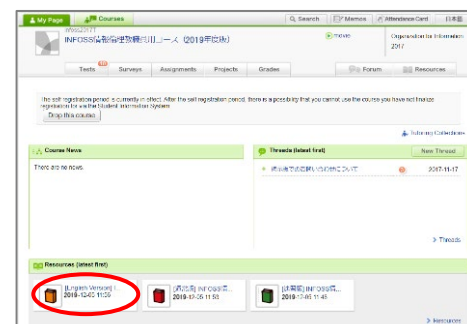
My Page
Courses
Search
Memos
Attendance Card
日本語
INFOSS2017
INFOSS情報倫理教材[日]コース (2019年度版)
moves
Organization for Information
2017
Tests
Surveys
Assignments
Projects
Grades
Forum
Resources
The self registration period is currently in effect. After the self registration period, there is a possibility that you cannot use the course you have not finalize registration for via the Student Information System.
Drop this course
Subscribe Collection
Course News
There are no news.
Threads (latest first)
New Thread
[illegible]について
2017-11-17
Threads
Resources (latest first)
[English Version] I...
2019-12-03 11:39
[再]INFOSS...
2019-07-05 11:53
[試用版] INFOSS情...
2019-07-05 11:45
Resources